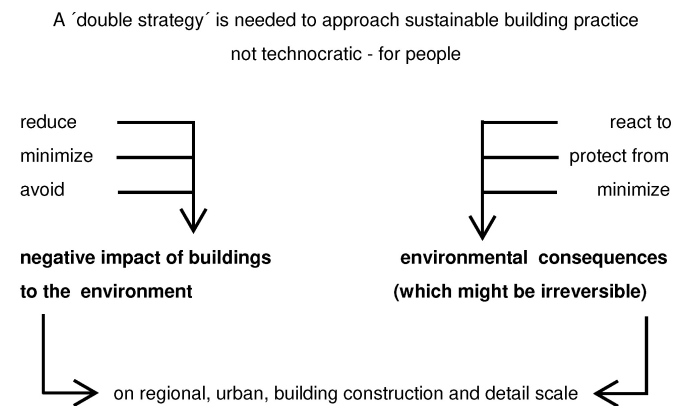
A ´double strategy´ is needed to approach sustainable building practice
not technocratic - for people

reduce
minimize
avoid

negative impact of buildings
to the environment

react to
protect from
minimize

environmental consequences
(which might be irreversible)

on regional, urban, building construction and detail scale